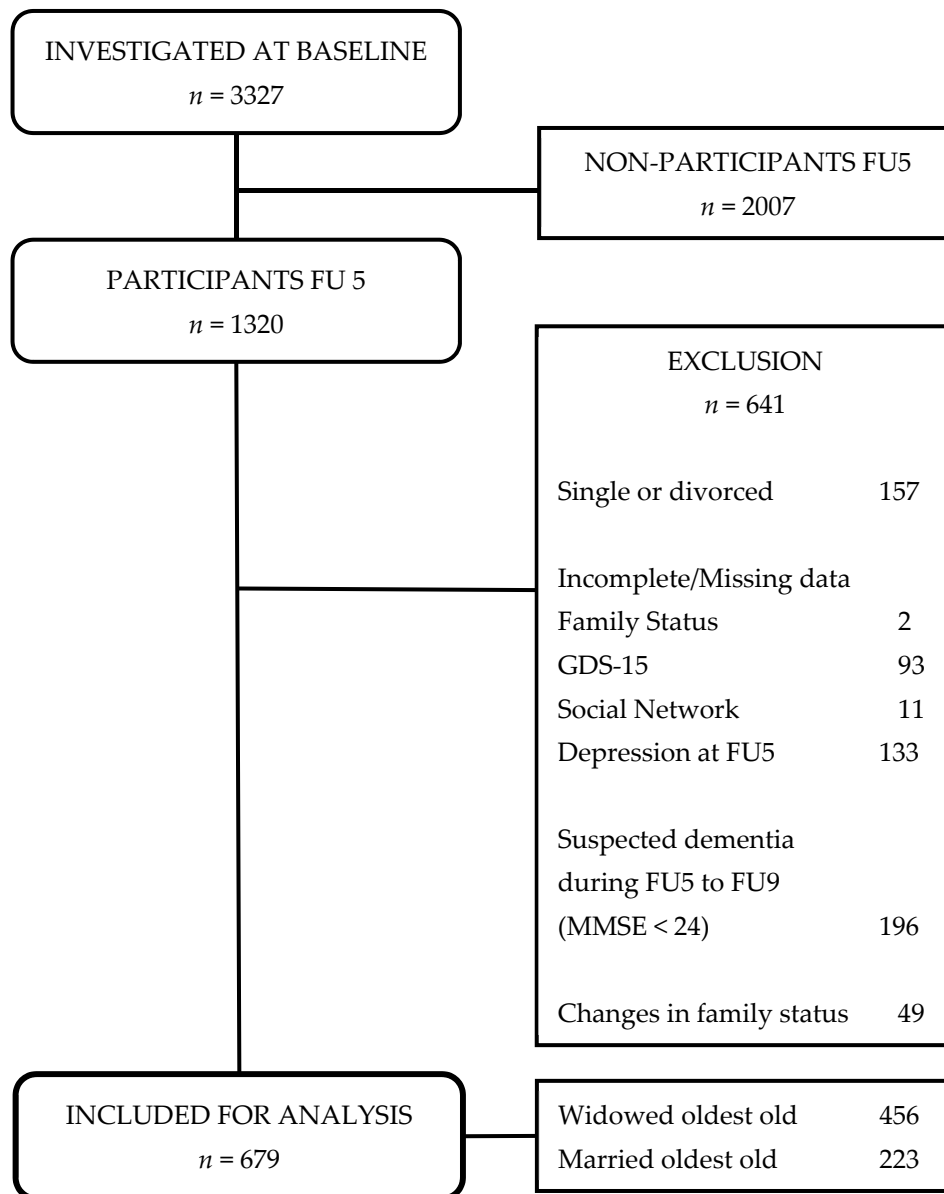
INVESTIGATED AT BASELINE
$n$ = 3327

NON-PARTICIPANTS FU5
$n$ = 2007

PARTICIPANTS FU 5
$n$ = 1320

EXCLUSION
$n$ = 641

Single or divorced 157

Incomplete/Missing data
Family Status 2
GDS-15 93
Social Network 11
Depression at FU5 133

Suspected dementia during FU5 to FU9 (MMSE < 24) 196

Changes in family status 49

INCLUDED FOR ANALYSIS
$n$ = 679

Widowed oldest old 456
Married oldest old 223